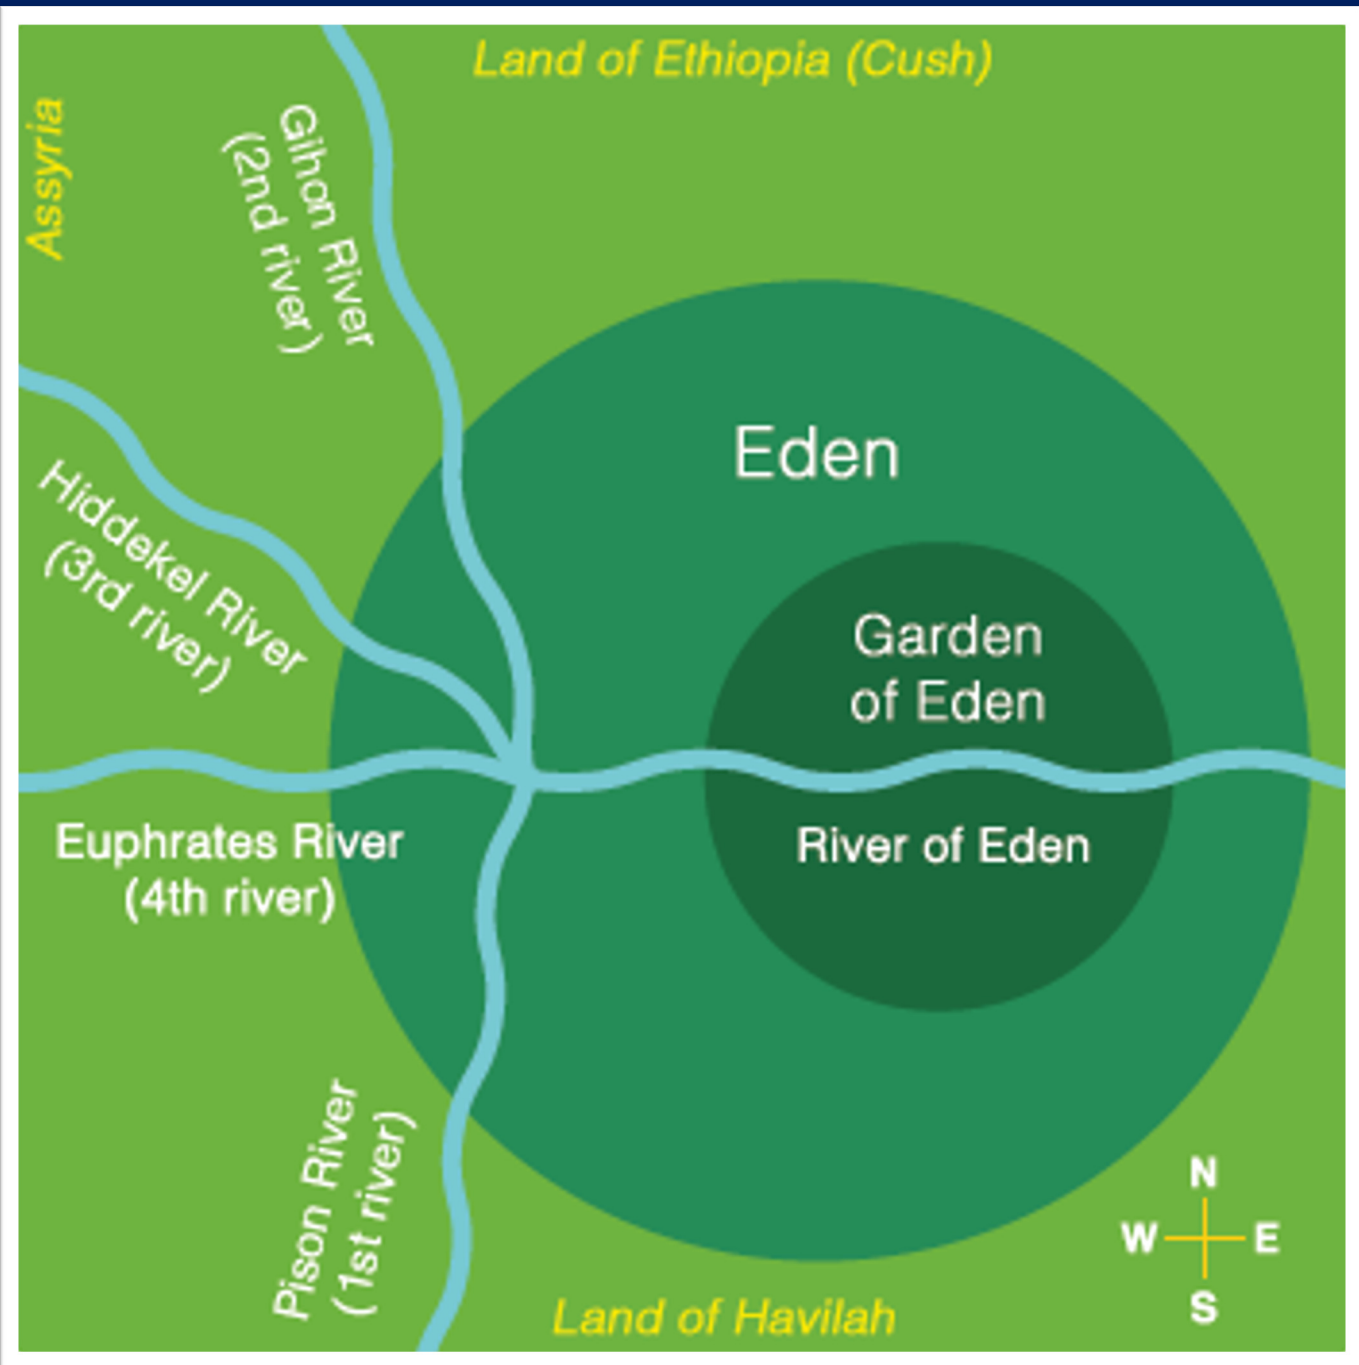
Land of Ethiopia (Cush)

Assyria

Gihon River
(2nd river)

Eden

Hiddekel River
(3rd river)

Garden
of Eden

Euphrates River
(4th river)

River of Eden

Pison River
(1st river)

N
W
E
S

Land of Havilah